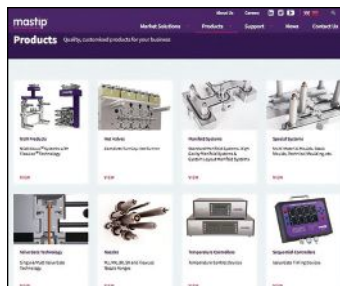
mastip

About Us Careers

Market Solutions Products Support News Contact Us

Products Quality, customised products for your business

Hot Products
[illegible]

VIEW

Hot Valves
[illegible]

VIEW

Manifold Systems
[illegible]

VIEW

Special Systems
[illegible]

VIEW

Valvegate Technology
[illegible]

VIEW

Nozzles
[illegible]

VIEW

Temperature Controllers
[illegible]

VIEW

Sequential Controllers
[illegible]

VIEW